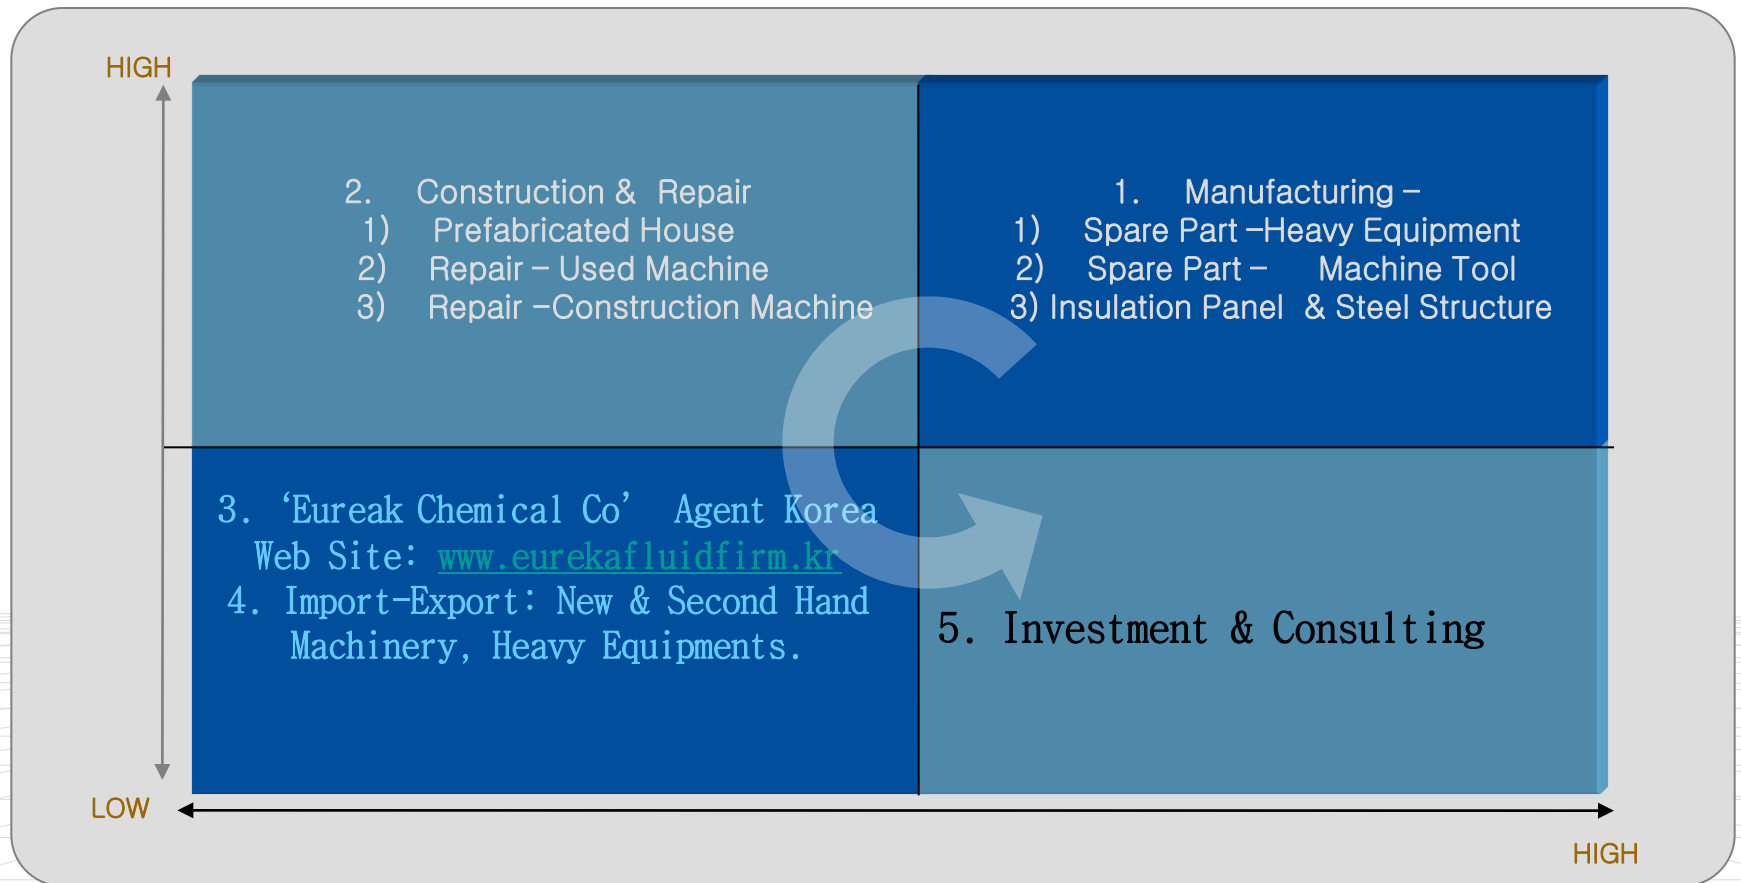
HIGH

2. Construction & Repair
1) Prefabricated House
2) Repair – Used Machine
3) Repair –Construction Machine

1. Manufacturing –
1) Spare Part –Heavy Equipment
2) Spare Part – Machine Tool
3) Insulation Panel & Steel Structure

3. 'Eureak Chemical Co' Agent Korea
Web Site: www.eurekafluidfirm.kr
4. Import-Export: New & Second Hand Machinery, Heavy Equipments.

5. Investment & Consulting

LOW

HIGH